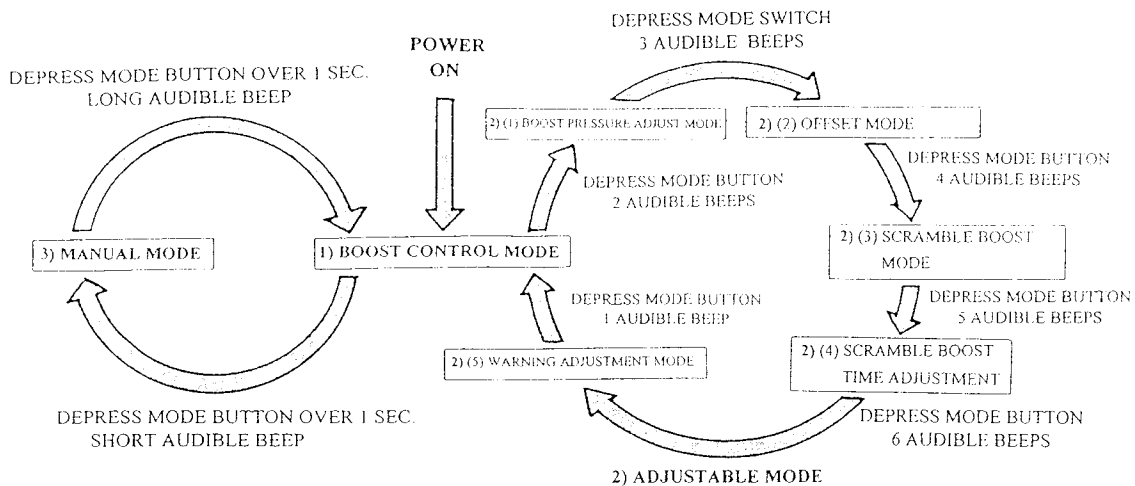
DEPRESS MODE BUTTON OVER 1 SEC. LONG AUDIBLE BEEP

POWER ON

DEPRESS MODE SWITCH 3 AUDIBLE BEEPS

2) (1) BOOST PRESSURE ADJUST MODE

2) (2) OFFSET MODE

DEPRESS MODE BUTTON 4 AUDIBLE BEEPS

DEPRESS MODE BUTTON 2 AUDIBLE BEEPS

3) MANUAL MODE

1) BOOST CONTROL MODE

2) (3) SCRAMBLE BOOST MODE

DEPRESS MODE BUTTON 1 AUDIBLE BEEP

DEPRESS MODE BUTTON 5 AUDIBLE BEEPS

2) (5) WARNING ADJUSTMENT MODE

2) (4) SCRAMBLE BOOST TIME ADJUSTMENT

DEPRESS MODE BUTTON OVER 1 SEC. SHORT AUDIBLE BEEP

DEPRESS MODE BUTTON 6 AUDIBLE BEEPS

2) ADJUSTABLE MODE